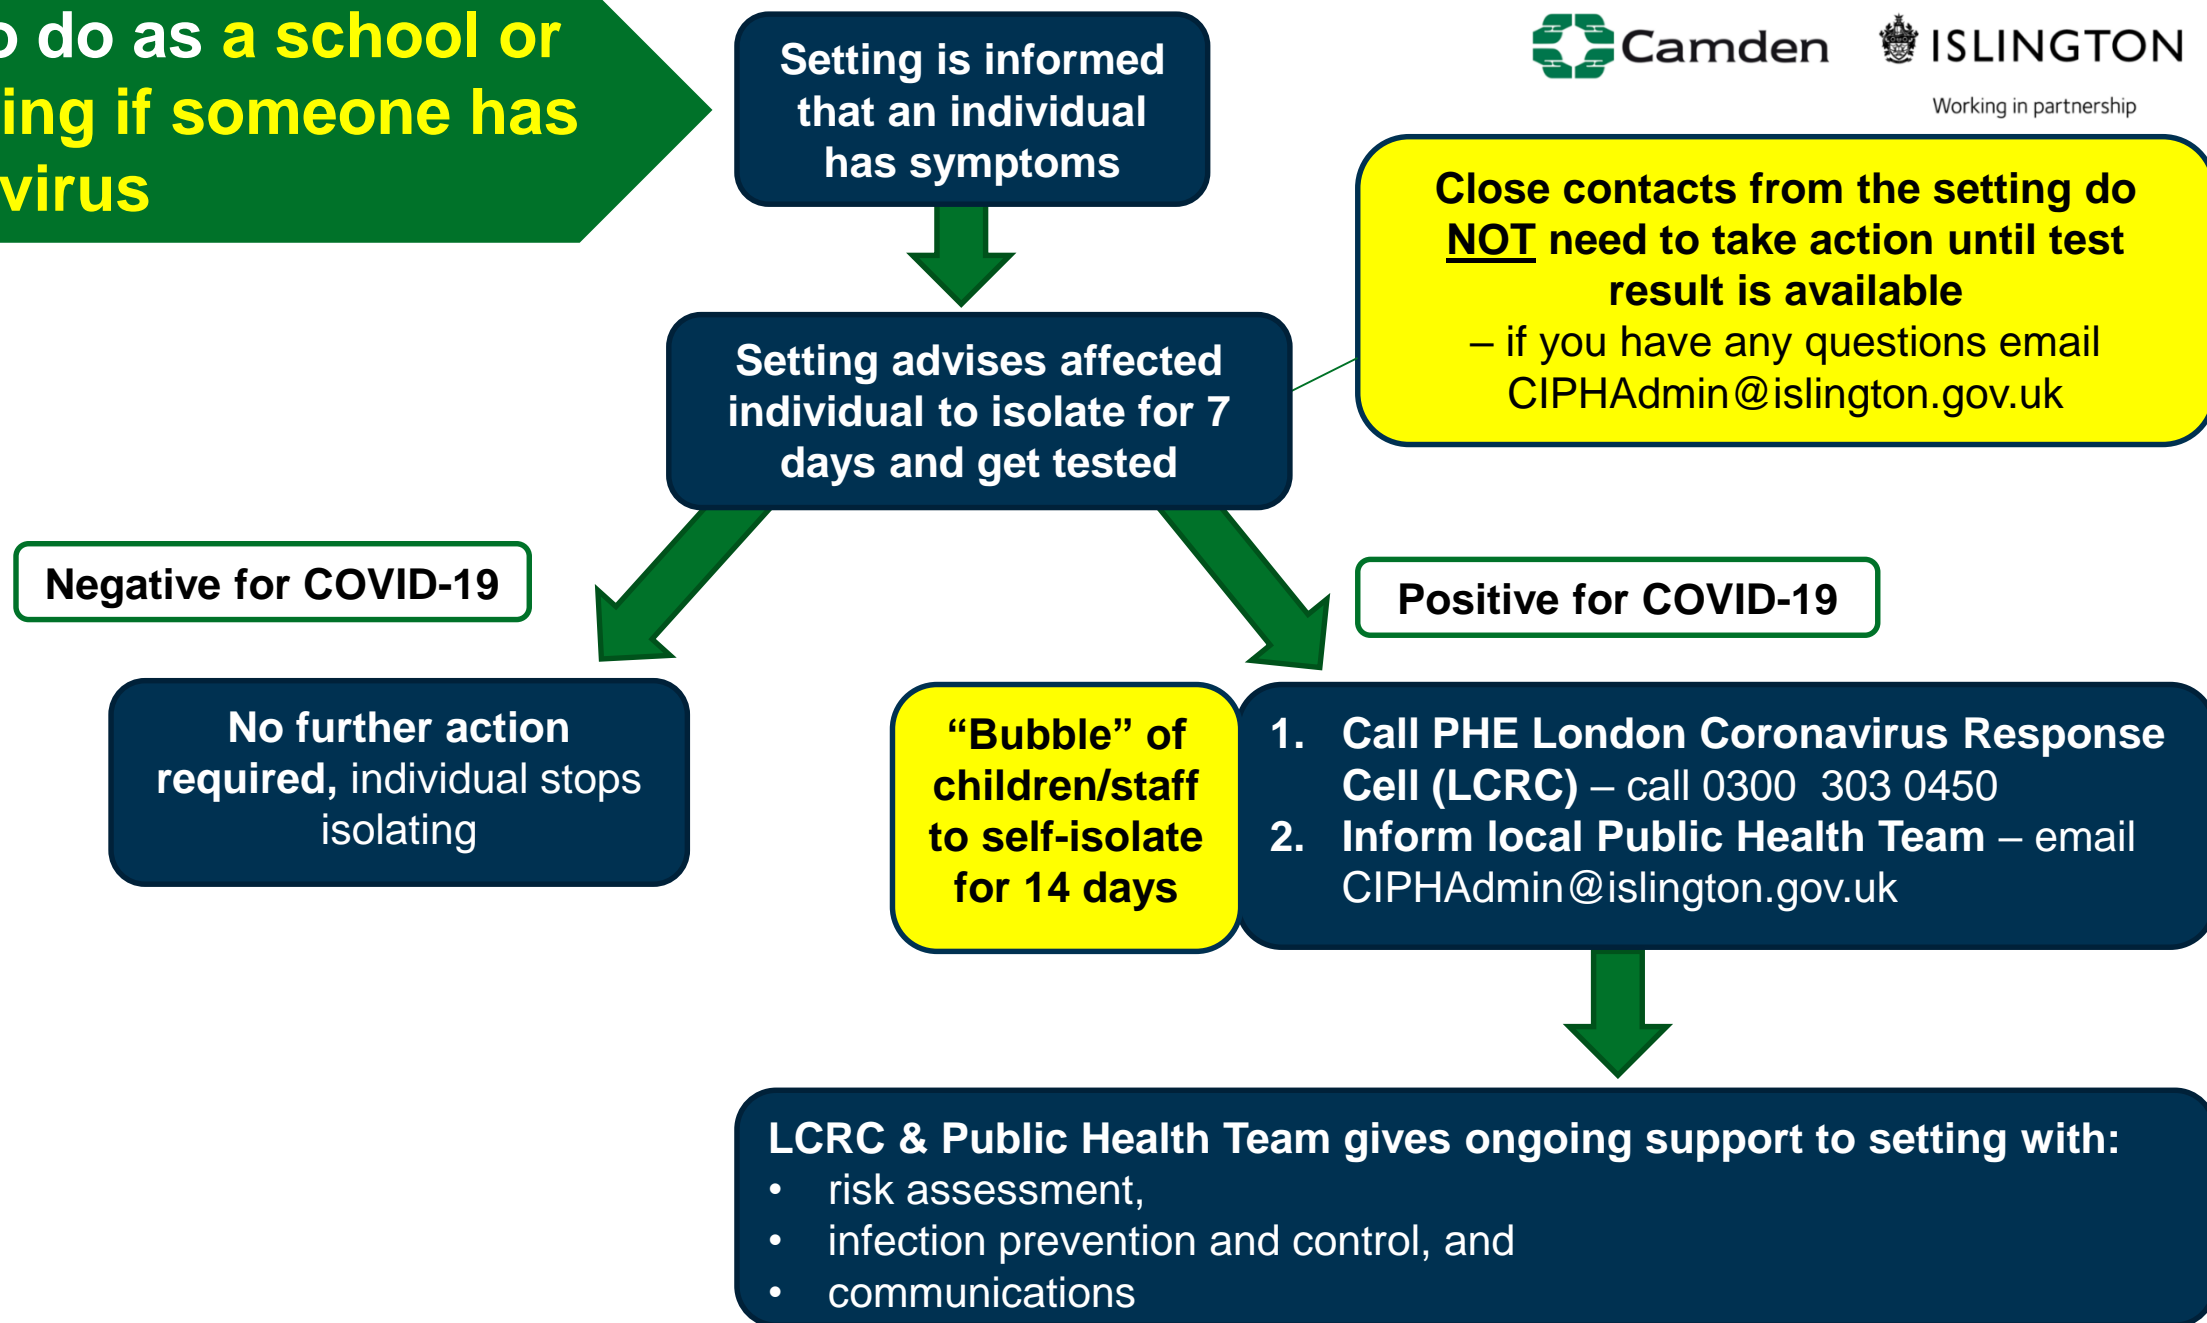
o do as a school or ing if someone has virus

Setting is informed that an individual has symptoms

Camden ISLINGTON

Working in partnership

Close contacts from the setting do NOT need to take action until test result is available – if you have any questions email CIPHAdmin@islington.gov.uk

Setting advises affected individual to isolate for 7 days and get tested

Negative for COVID-19

Positive for COVID-19

No further action required, individual stops isolating

"Bubble" of children/staff to self-isolate for 14 days

1. Call PHE London Coronavirus Response Cell (LCRC) – call 0300 303 0450
2. Inform local Public Health Team – email CIPHAdmin@islington.gov.uk

LCRC & Public Health Team gives ongoing support to setting with:
• risk assessment,
• infection prevention and control, and
• communications